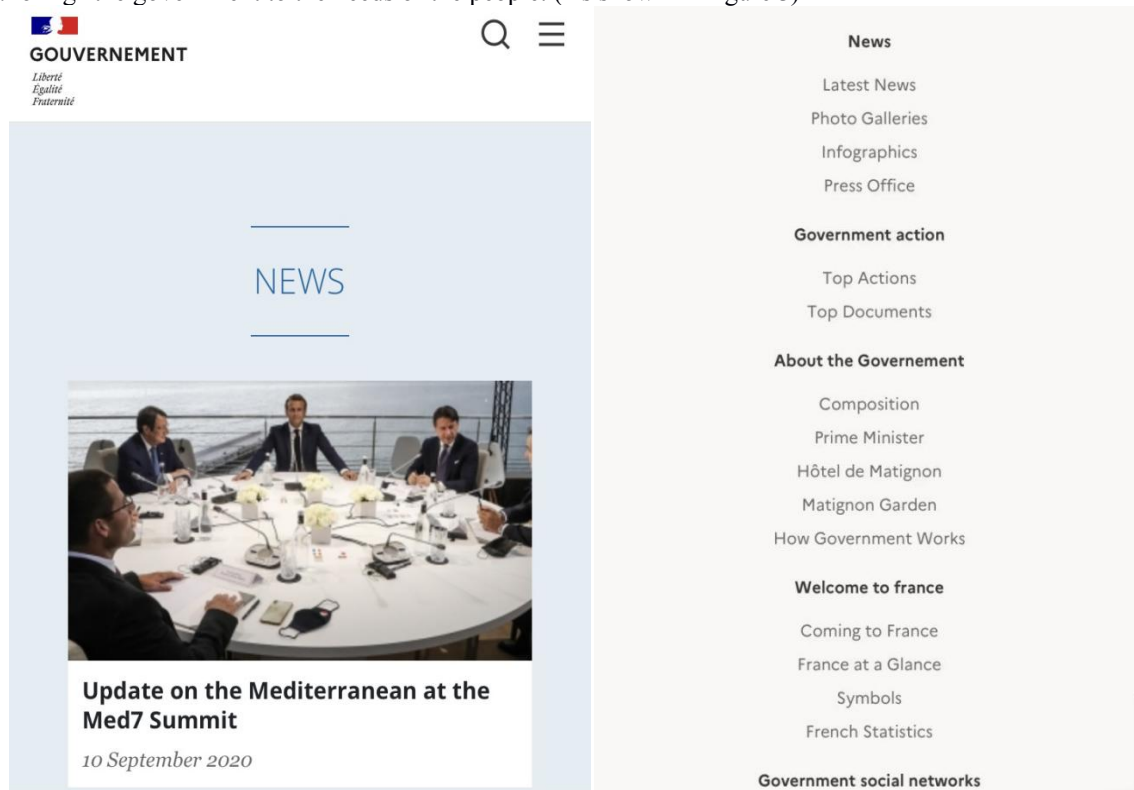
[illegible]

GOUVERNEMENT
Liberté
Égalité
Fraternité

NEWS

Update on the Mediterranean at the Med7 Summit

10 September 2020

News

Latest News

Photo Galleries

Infographics

Press Office

Government action

Top Actions

Top Documents

About the Governement

Composition

Prime Minister

Hôtel de Matignon

Matignon Garden

How Government Works

Welcome to france

Coming to France

France at a Glance

Symbols

French Statistics

Government social networks